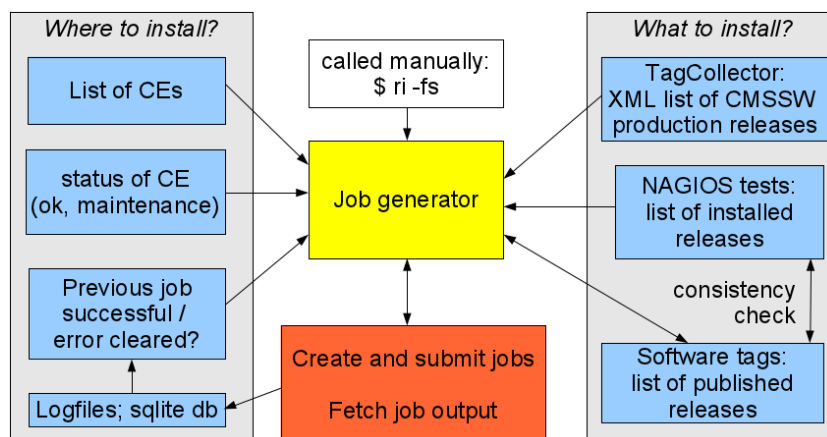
Where to install?

List of CEs

status of CE (ok, maintenance)

Previous job successful / error cleared?

Logfiles; sqlite db

called manually: $ ri -fs

Job generator

Create and submit jobs

Fetch job output

What to install?

TagCollector: XML list of CMSSW production releases

NAGIOS tests: list of installed releases

consistency check

Software tags: list of published releases